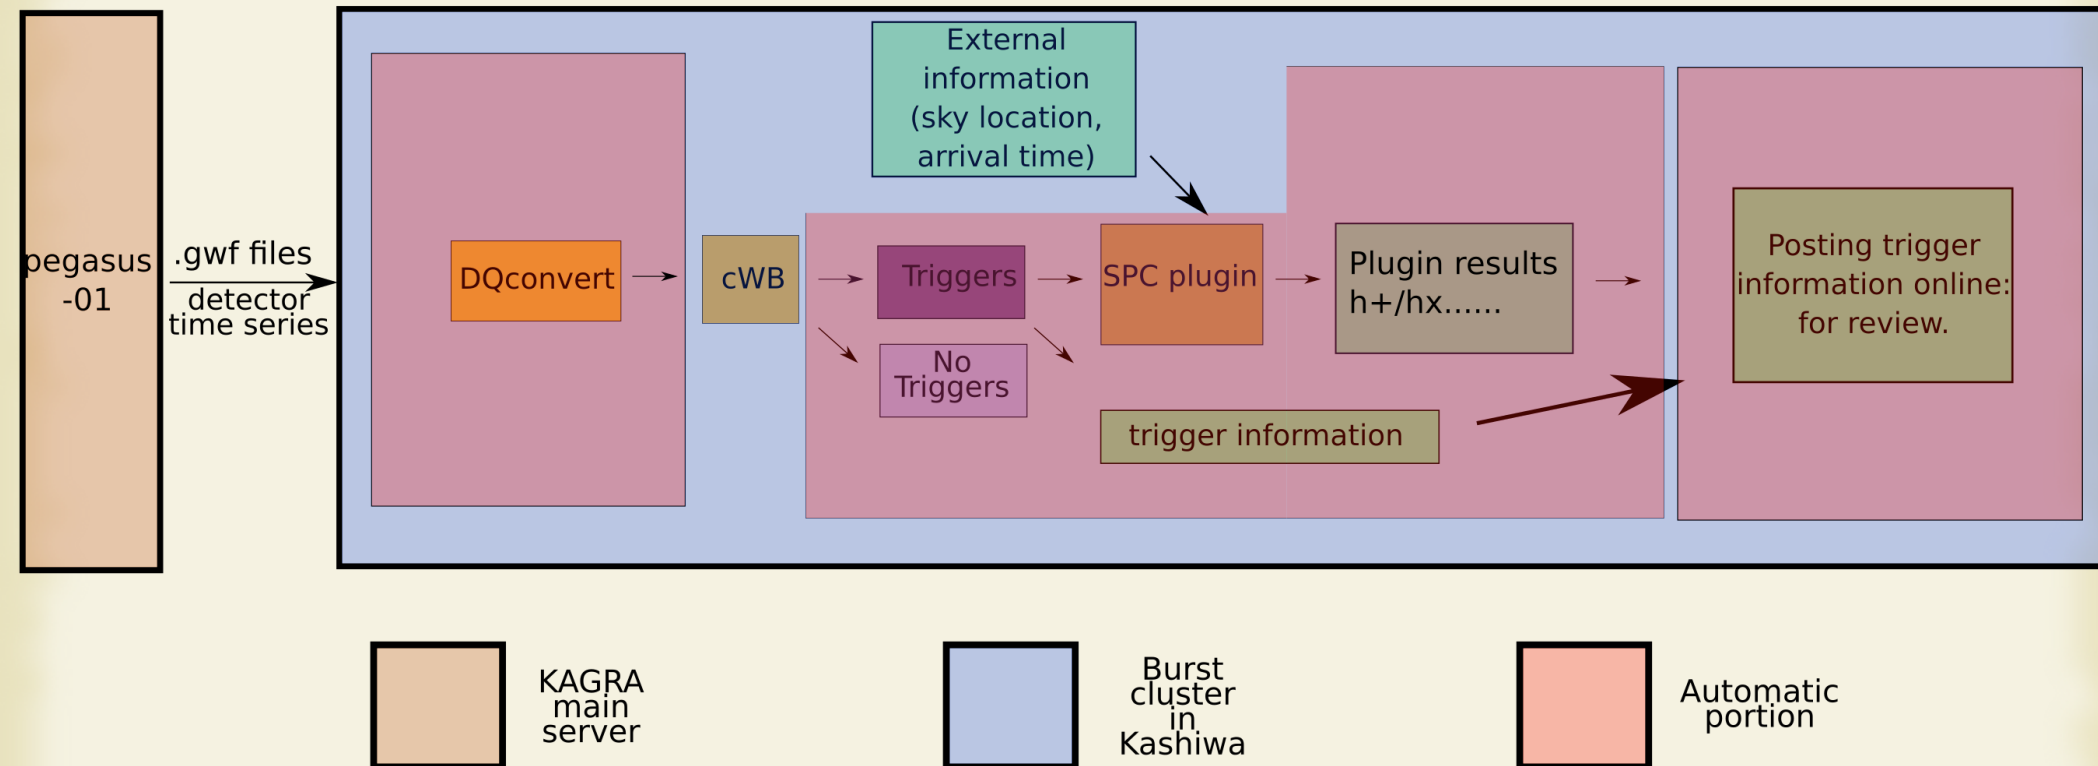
pegasus -01

.gwf files

detector time series

External information (sky location, arrival time)

DQconvert

cWB

Triggers

No Triggers

SPC plugin

Plugin results h+/hx......

Posting trigger information online: for review.

trigger information

KAGRA main server

Burst cluster in Kashiwa

Automatic portion